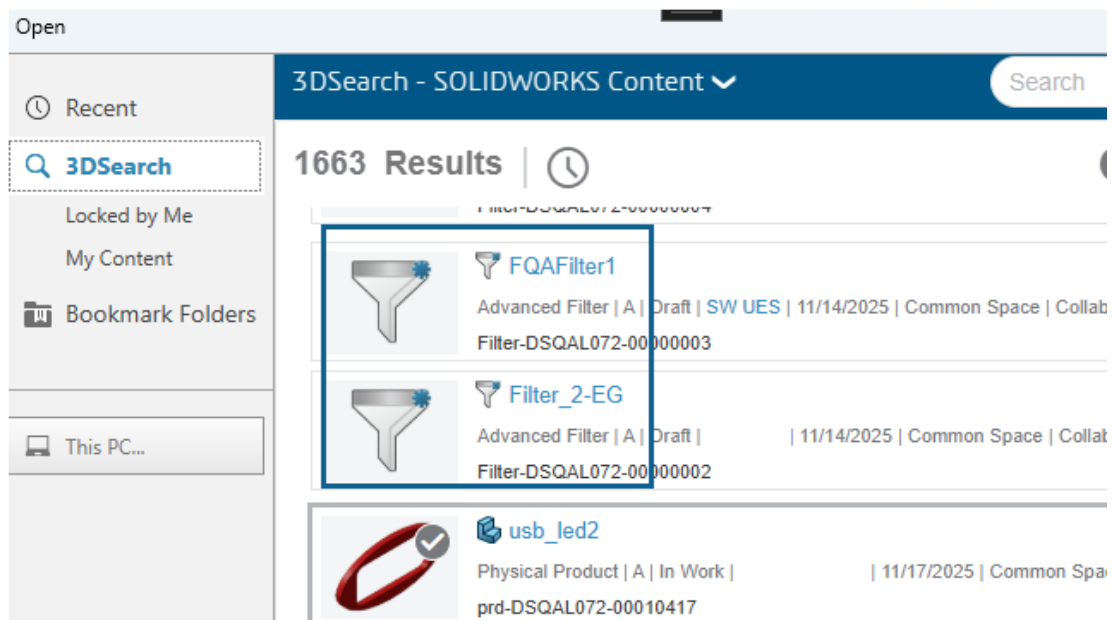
Open

Recent

3DSearch

Locked by Me

My Content

Bookmark Folders

This PC...

3DSearch - SOLIDWORKS Content

Search

1663 Results

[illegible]

FQAFilter1

Advanced Filter | A | Draft | SW UES | 11/14/2025 | Common Space | Collab

Filter-DSQAL072-00000003

Filter_2-EG

Advanced Filter | A | Draft | | 11/14/2025 | Common Space | Collab

Filter-DSQAL072-00000002

usb_led2

Physical Product | A | In Work | | 11/17/2025 | Common Spac

prd-DSQAL072-00010417